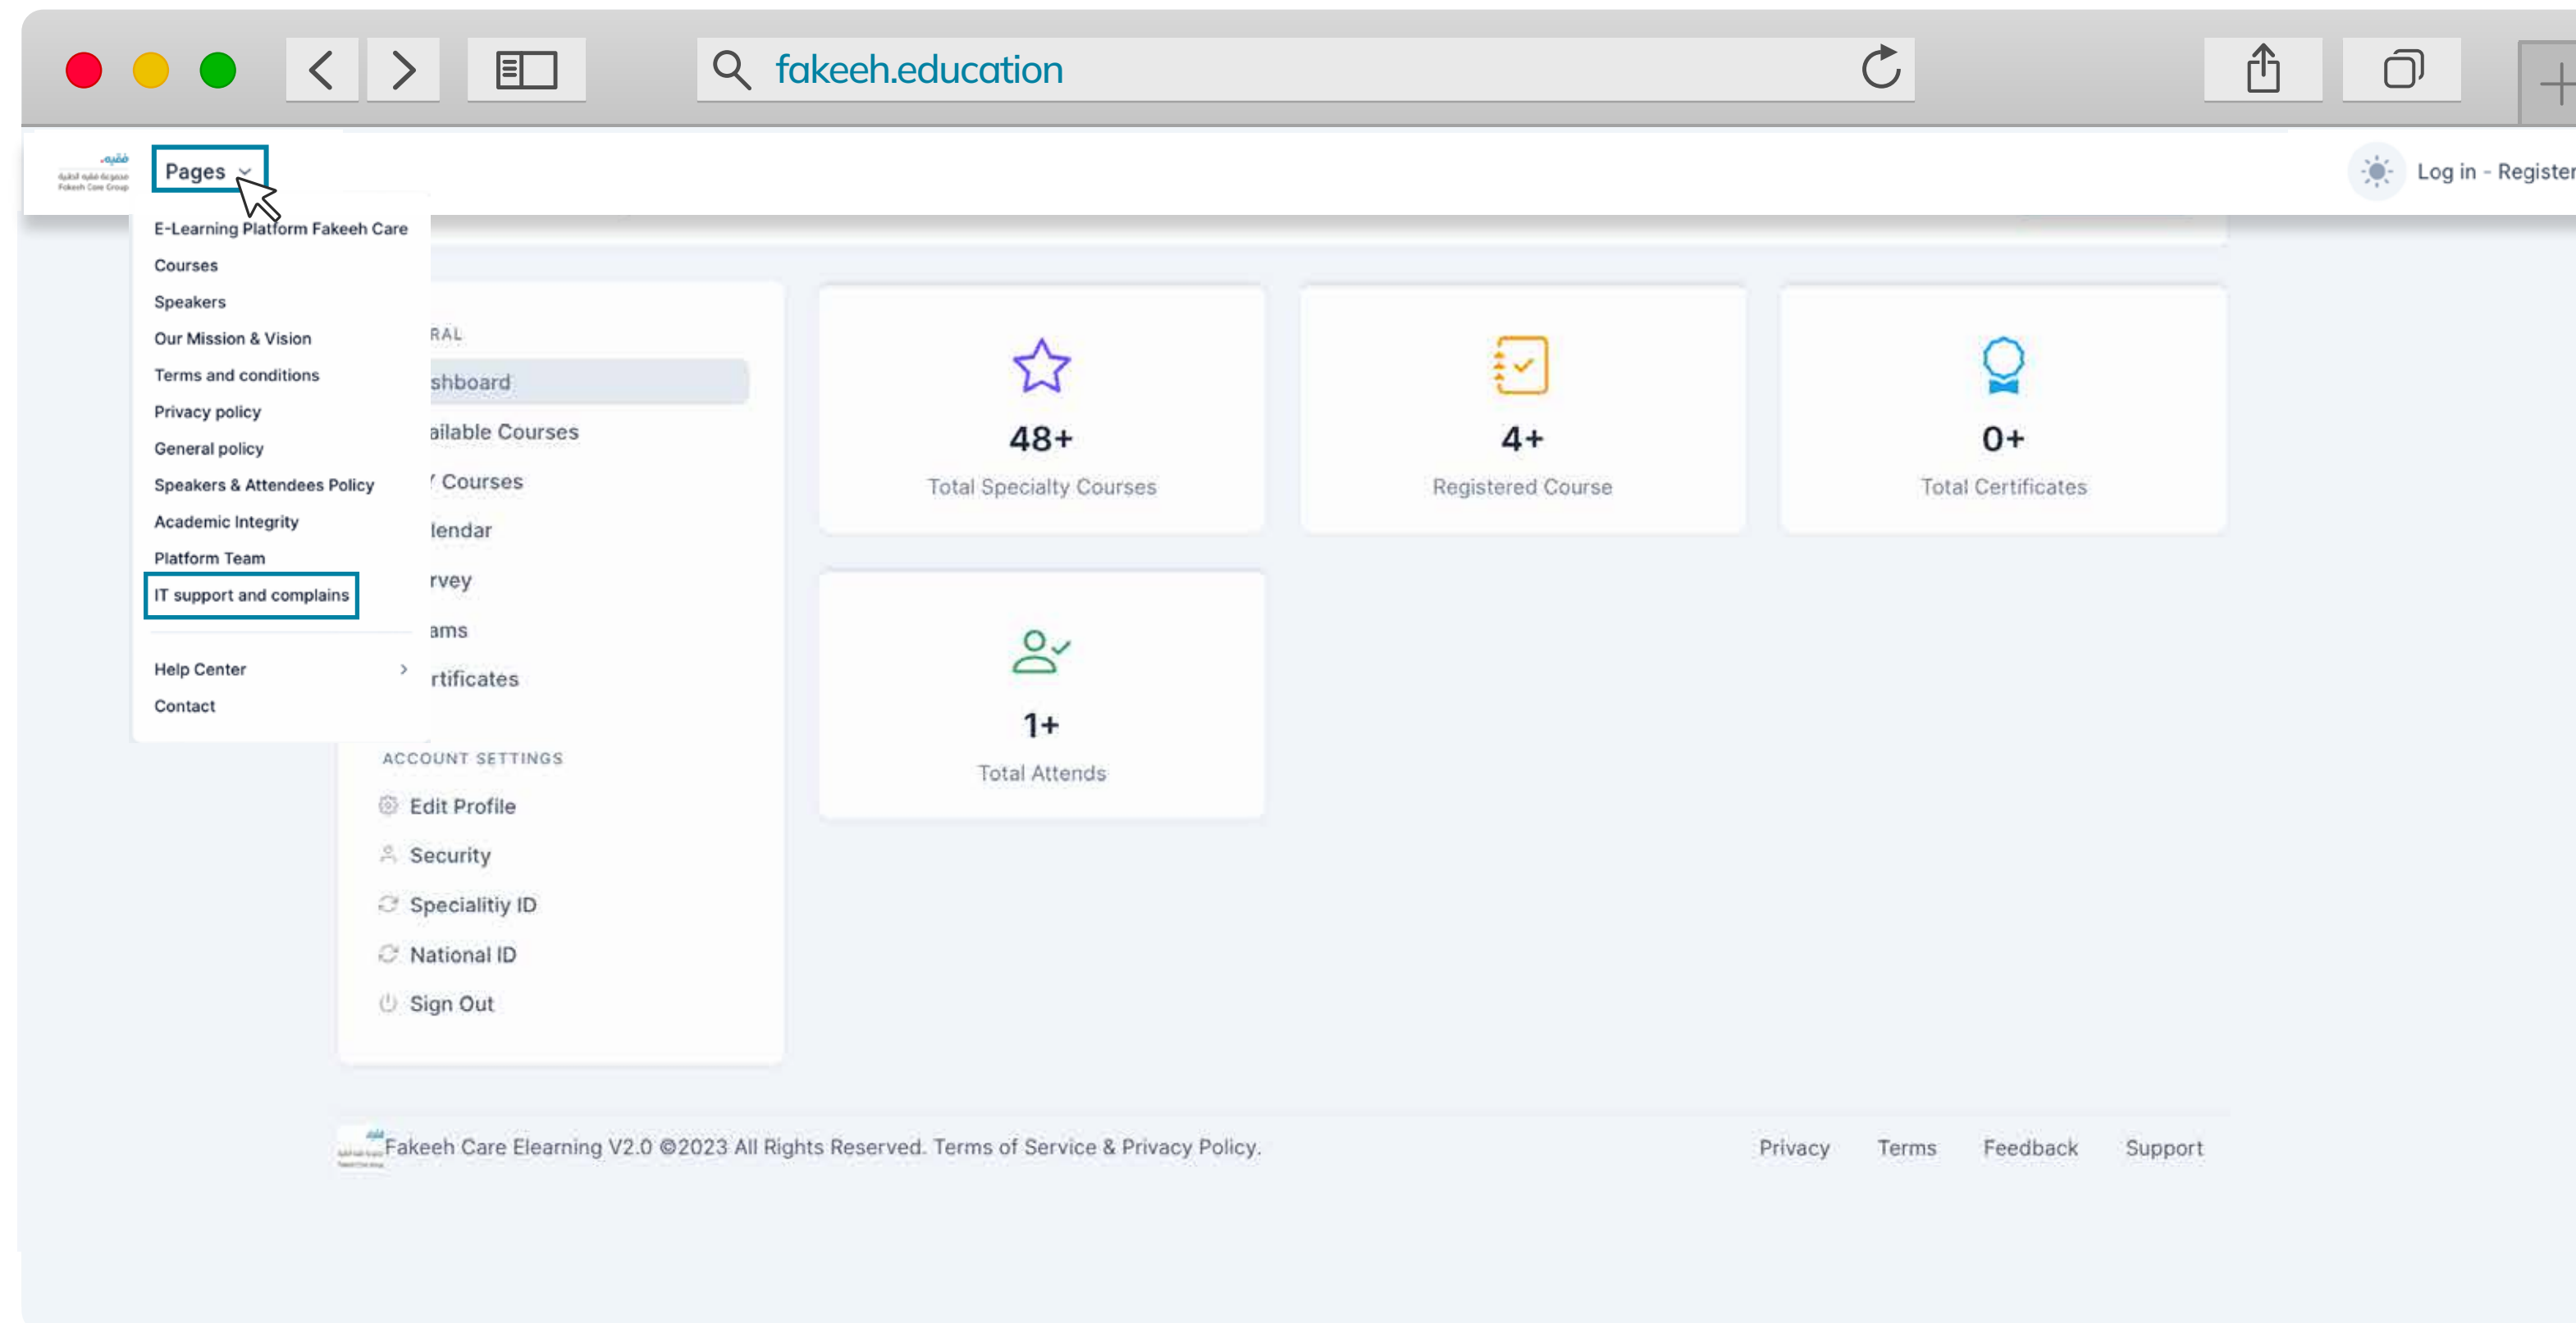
fakeeh.education

Pages

Log in - Register

E-Learning Platform Fakeeh Care
Courses
Speakers
Our Mission & Vision
Terms and conditions
Privacy policy
General policy
Speakers & Attendees Policy
Academic Integrity
Platform Team
IT support and complains

Help Center
Contact

RAL
shboard
ailable Courses
Courses
lendar
rvey
ams
rtificates

ACCOUNT SETTINGS
Edit Profile
Security
Specialitiy ID
National ID
Sign Out

48+
Total Specialty Courses

4+
Registered Course

0+
Total Certificates

1+
Total Attends

Fakeeh Care Elearning V2.0 ©2023 All Rights Reserved. Terms of Service & Privacy Policy.

Privacy Terms Feedback Support